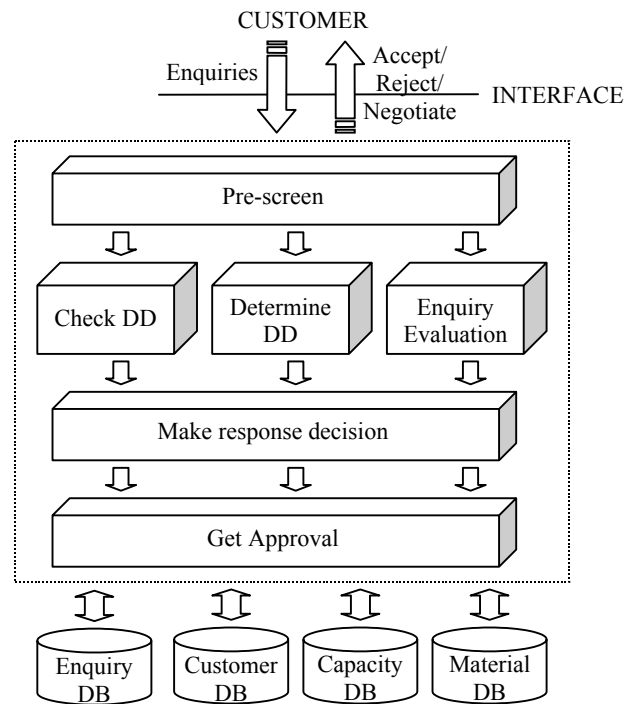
CUSTOMER

Enquiries

Accept/ Reject/ Negotiate

INTERFACE

Pre-screen

Check DD

Determine DD

Enquiry Evaluation

Make response decision

Get Approval

Enquiry DB

Customer DB

Capacity DB

Material DB